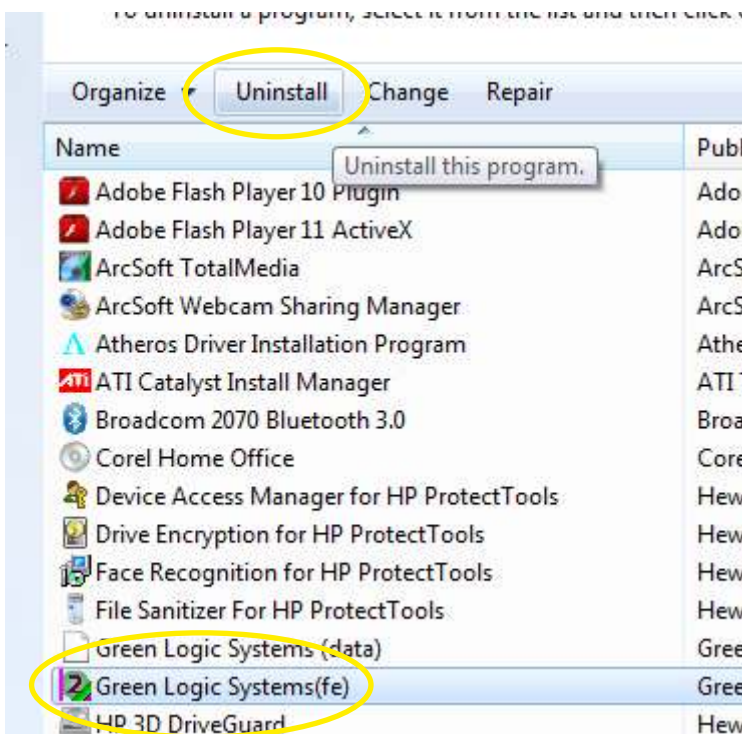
To uninstall a program, select it from the list and then click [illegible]

Organize ▾ Uninstall Change Repair

| Name | Publ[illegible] |
|---|---|
| Adobe Flash Player 10 Plugin | Ado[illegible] |
| Adobe Flash Player 11 ActiveX | Ado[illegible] |
| ArcSoft TotalMedia | ArcS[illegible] |
| ArcSoft Webcam Sharing Manager | ArcS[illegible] |
| Atheros Driver Installation Program | Athe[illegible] |
| ATI Catalyst Install Manager | ATI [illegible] |
| Broadcom 2070 Bluetooth 3.0 | Broa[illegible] |
| Corel Home Office | Core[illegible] |
| Device Access Manager for HP ProtectTools | Hew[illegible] |
| Drive Encryption for HP ProtectTools | Hew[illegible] |
| Face Recognition for HP ProtectTools | Hew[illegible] |
| File Sanitizer For HP ProtectTools | Hew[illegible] |
| Green Logic Systems (data) | Gree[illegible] |
| Green Logic Systems(fe) | Gree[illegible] |
| HP 3D DriveGuard | Hew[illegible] |

Uninstall this program.